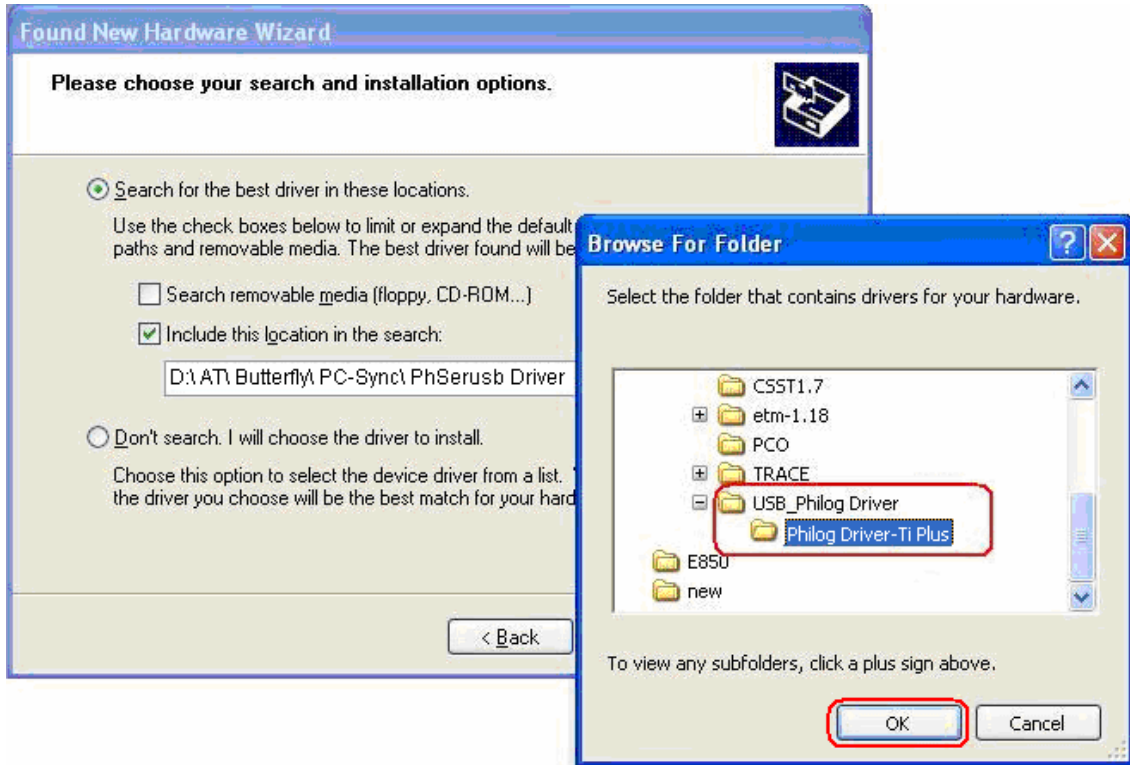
Found New Hardware Wizard

Please choose your search and installation options.

Search for the best driver in these locations.

Use the check boxes below to limit or expand the default paths and removable media. The best driver found will be

Search removable media (floppy, CD-ROM...)

Include this location in the search:

D:\ AT\ Butterfly\ PC-Sync\ PhSerusb Driver

Don't search. I will choose the driver to install.

Choose this option to select the device driver from a list. the driver you choose will be the best match for your hard

< Back

Browse For Folder

Select the folder that contains drivers for your hardware.

CSST1.7
etm-1.18
PCO
TRACE
USB_Philog Driver
Philog Driver-Ti Plus
E850
new

To view any subfolders, click a plus sign above.

OK

Cancel